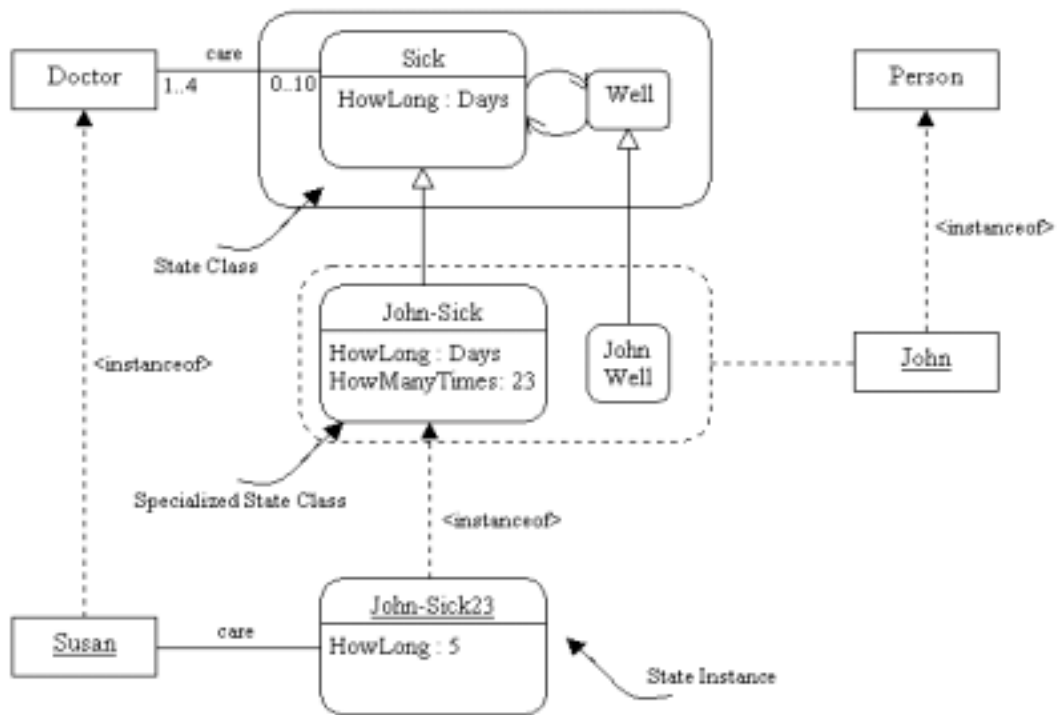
Doctor

care

1..4

0..10

Sick

HowLong : Days

Well

Person

State Class

<instanceof>

John-Sick

HowLong : Days
HowManyTimes: 23

John
Well

<instanceof>

John

Specialized State Class

<instanceof>

John-Sick23

HowLong : 5

Susan

care

State Instance